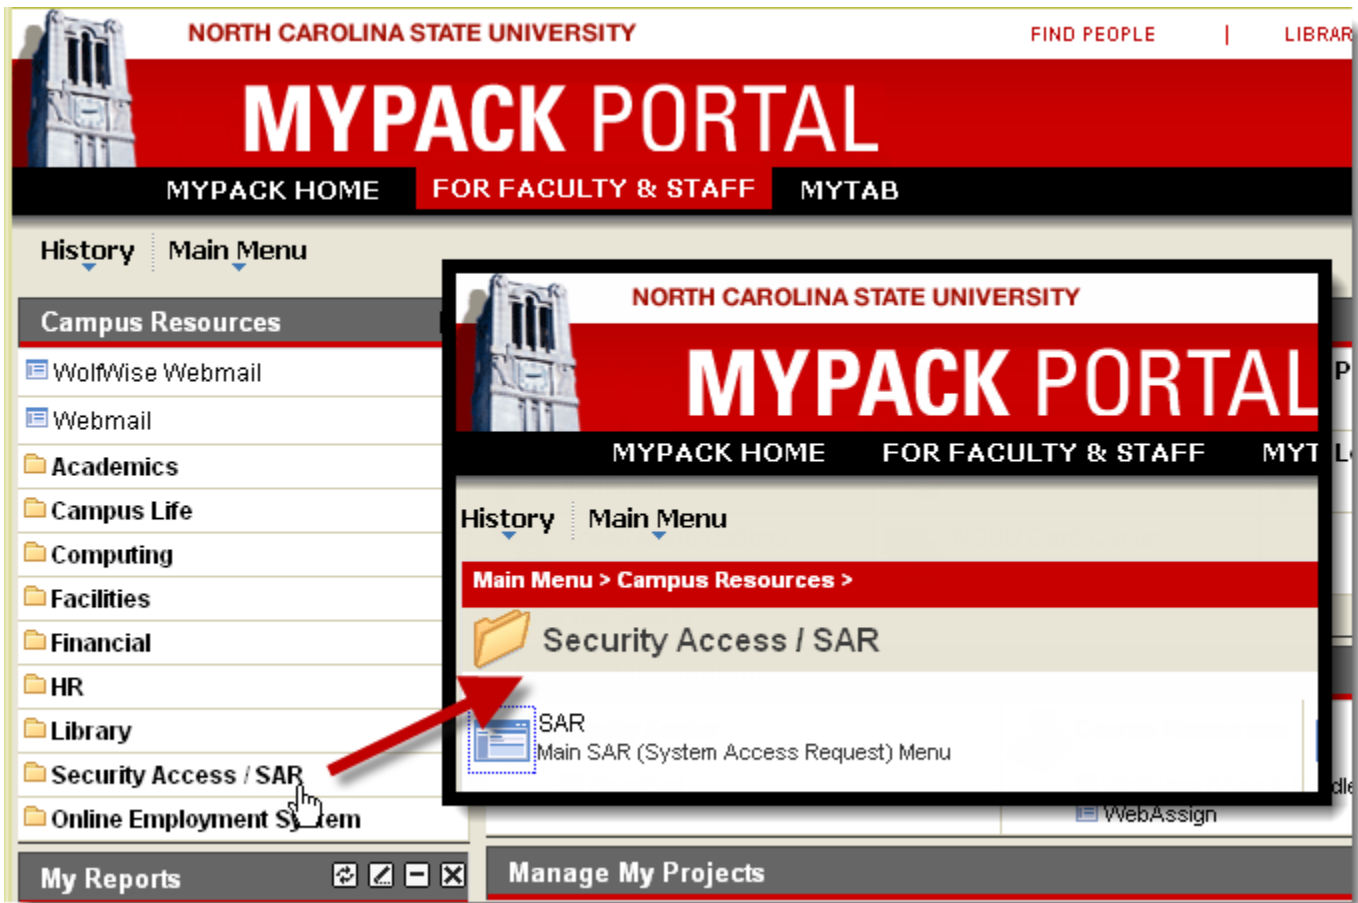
NORTH CAROLINA STATE UNIVERSITY

FIND PEOPLE | LIBRAR

MYPACK PORTAL

MYPACK HOME FOR FACULTY & STAFF MYTAB

History Main Menu

Campus Resources

WolfWise Webmail

Webmail

Academics

Campus Life

Computing

Facilities

Financial

HR

Library

Security Access / SAR

Online Employment S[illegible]em

My Reports

NORTH CAROLINA STATE UNIVERSITY

MYPACK PORTAL

MYPACK HOME FOR FACULTY & STAFF MYT

History Main Menu

Main Menu > Campus Resources >

Security Access / SAR

SAR
Main SAR (System Access Request) Menu

WebAssign

Manage My Projects